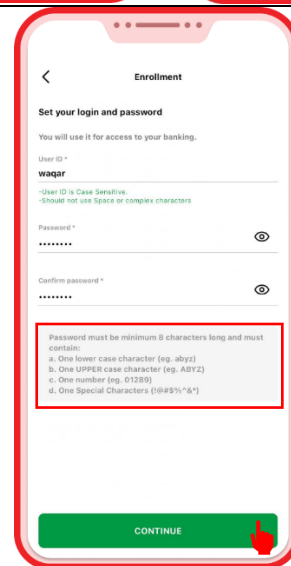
Enrollment

Set your login and password

You will use it for access to your banking.

User ID *
waqar

-User ID is Case Sensitive.
-Should not use Space or complex characters

Password *
••••••••

Confirm password *
••••••••

Password must be minimum 8 characters long and must contain:
a. One lower case character (eg. abyz)
b. One UPPER case character (eg. ABYZ)
c. One number (eg. 01289)
d. One Special Characters (!@#$%^&*)

CONTINUE